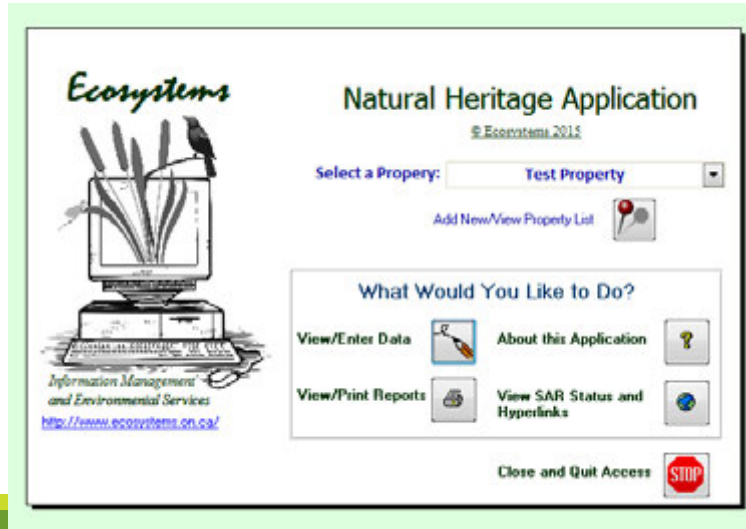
Ecosystems

Information Management and Environmental Services

http://www.ecosystems.on.ca/

Natural Heritage Application

© Ecosystems 2015

Select a Propery: Test Property

Add New/View Property List

What Would You Like to Do?

View/Enter Data

About this Application

View/Print Reports

View SAR Status and Hyperlinks

Close and Quit Access

STOP